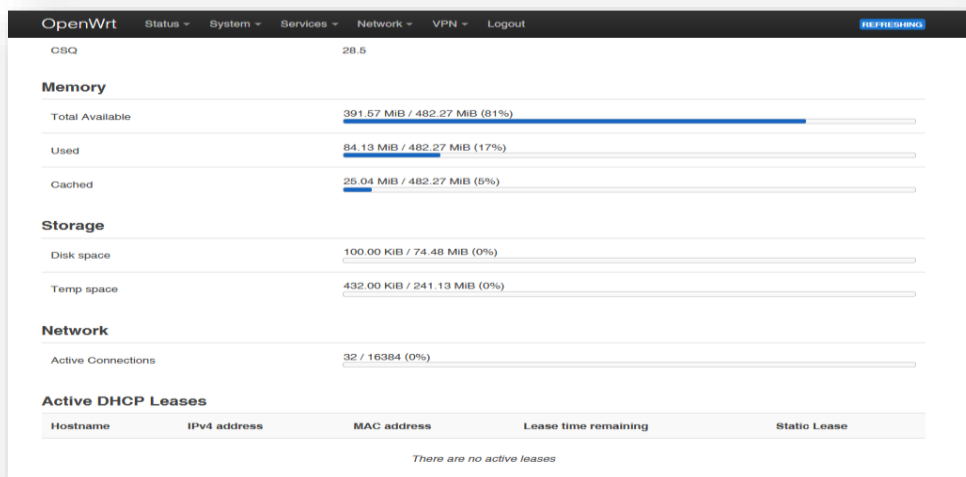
OpenWrt Status ▾ System ▾ Services ▾ Network ▾ VPN ▾ Logout REFRESHING

CSQ 28.5

Memory

| | |
|---|---|
| Total Available | 391.57 MiB / 482.27 MiB (81%) |
| Used | 84.13 MiB / 482.27 MiB (17%) |
| Cached | 25.04 MiB / 482.27 MiB (5%) |

Storage

| | |
|---|---|
| Disk space | 100.00 KiB / 74.48 MiB (0%) |
| Temp space | 432.00 KiB / 241.13 MiB (0%) |

Network

| | |
|---|---|
| Active Connections | 32 / 16384 (0%) |

Active DHCP Leases

| Hostname | IPv4 address | MAC address | Lease time remaining | Static Lease |
|---|---|---|---|---|

There are no active leases